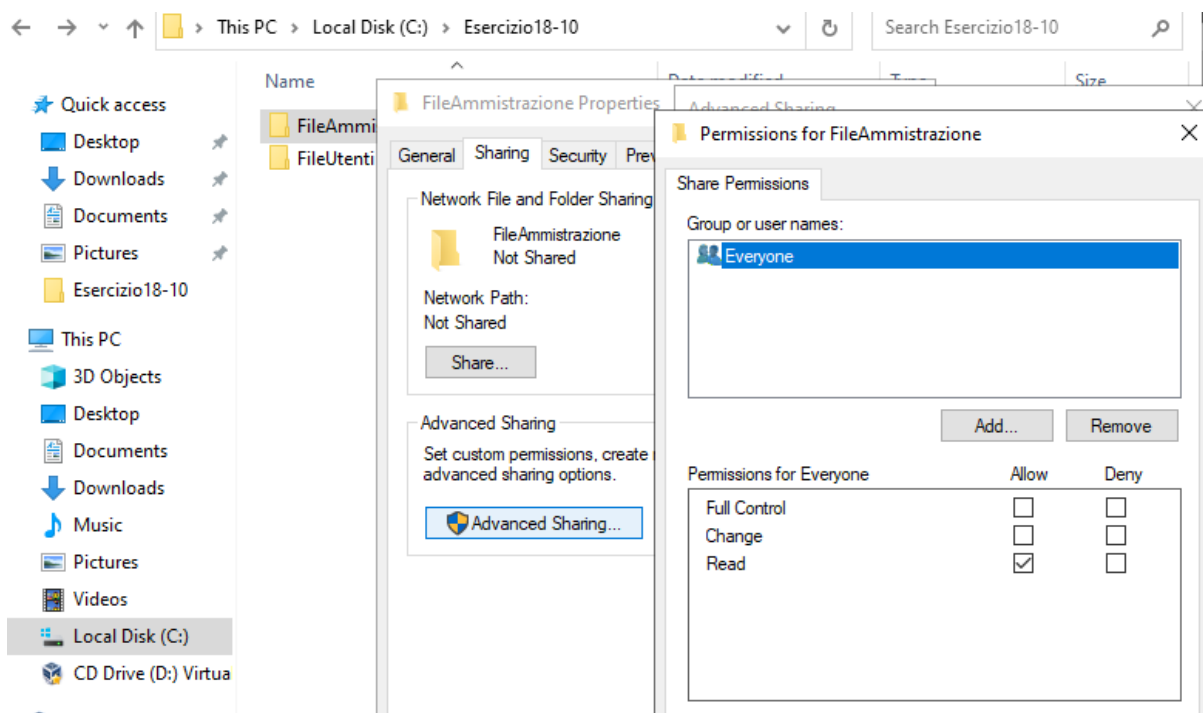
This PC > Local Disk (C:) > Esercizio18-10

Search Esercizio18-10

Name

Date modified

Type

Size

Quick access
Desktop
Downloads
Documents
Pictures
Esercizio18-10
This PC
3D Objects
Desktop
Documents
Downloads
Music
Pictures
Videos
Local Disk (C:)
CD Drive (D:) Virtua

FileAmmi
FileUtenti

FileAmministrazione Properties

General | Sharing | Security | Prev

Network File and Folder Sharing
FileAmministrazione
Not Shared
Network Path:
Not Shared
Share...

Advanced Sharing
Set custom permissions, create advanced sharing options.
Advanced Sharing...

Advanced Sharing

Permissions for FileAmministrazione

Share Permissions

Group or user names:
Everyone

Add...
Remove

| Permissions for Everyone | Allow | Deny |
|---|---|---|
| Full Control | ☐ | ☐ |
| Change | ☐ | ☐ |
| Read | ☑ | ☐ |